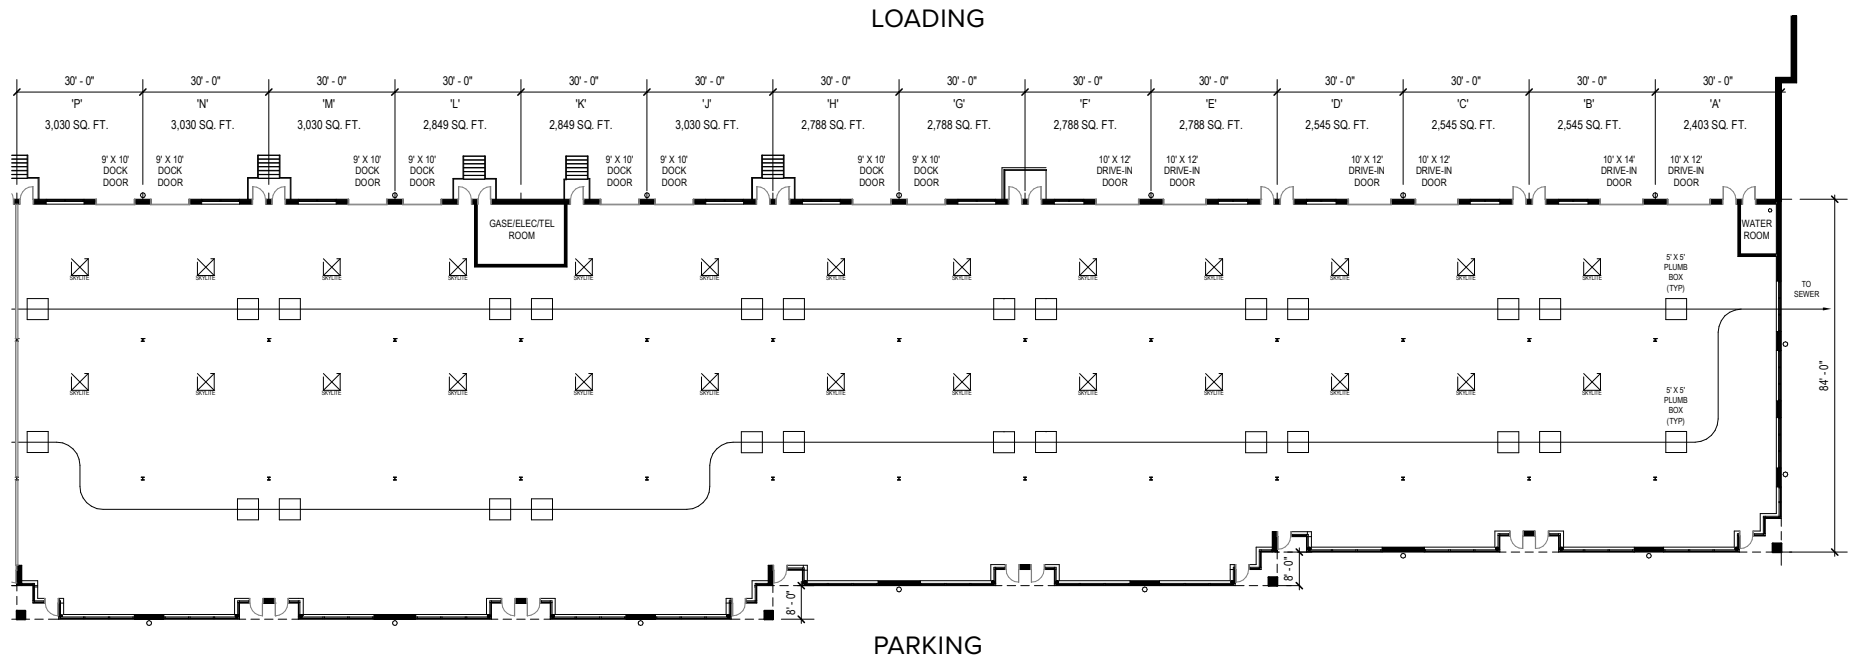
LOADING

| 30' - 0" | 30' - 0" | 30' - 0" | 30' - 0" | 30' - 0" | 30' - 0" | 30' - 0" | 30' - 0" | 30' - 0" | 30' - 0" | 30' - 0" | 30' - 0" | 30' - 0" | 30' - 0" |
|---|---|---|---|---|---|---|---|---|---|---|---|---|---|
| 'P' | 'N' | 'M' | 'L' | 'K' | 'J' | 'H' | 'G' | 'F' | 'E' | 'D' | 'C' | 'B' | 'A' |
| 3,030 SQ. FT. | 3,030 SQ. FT. | 3,030 SQ. FT. | 2,849 SQ. FT. | 2,849 SQ. FT. | 3,030 SQ. FT. | 2,788 SQ. FT. | 2,788 SQ. FT. | 2,788 SQ. FT. | 2,788 SQ. FT. | 2,545 SQ. FT. | 2,545 SQ. FT. | 2,545 SQ. FT. | 2,403 SQ. FT. |

9' X 10' DOCK DOOR
9' X 10' DOCK DOOR
9' X 10' DOCK DOOR
9' X 10' DOCK DOOR
9' X 10' DOCK DOOR
9' X 10' DOCK DOOR
9' X 10' DOCK DOOR
9' X 10' DOCK DOOR
10' X 12' DRIVE-IN DOOR
10' X 12' DRIVE-IN DOOR
10' X 12' DRIVE-IN DOOR
10' X 12' DRIVE-IN DOOR
10' X 14' DRIVE-IN DOOR
10' X 12' DRIVE-IN DOOR

GASE/ELEC/TEL ROOM
WATER ROOM

SKYLITE SKYLITE SKYLITE SKYLITE SKYLITE SKYLITE SKYLITE SKYLITE SKYLITE SKYLITE SKYLITE SKYLITE SKYLITE
SKYLITE SKYLITE SKYLITE SKYLITE SKYLITE SKYLITE SKYLITE SKYLITE SKYLITE SKYLITE SKYLITE SKYLITE SKYLITE

5' X 5' PLUMB BOX (TYP)
TO SEWER
5' X 5' PLUMB BOX (TYP)

84' - 0"
8' - 0"
8' - 0"

PARKING